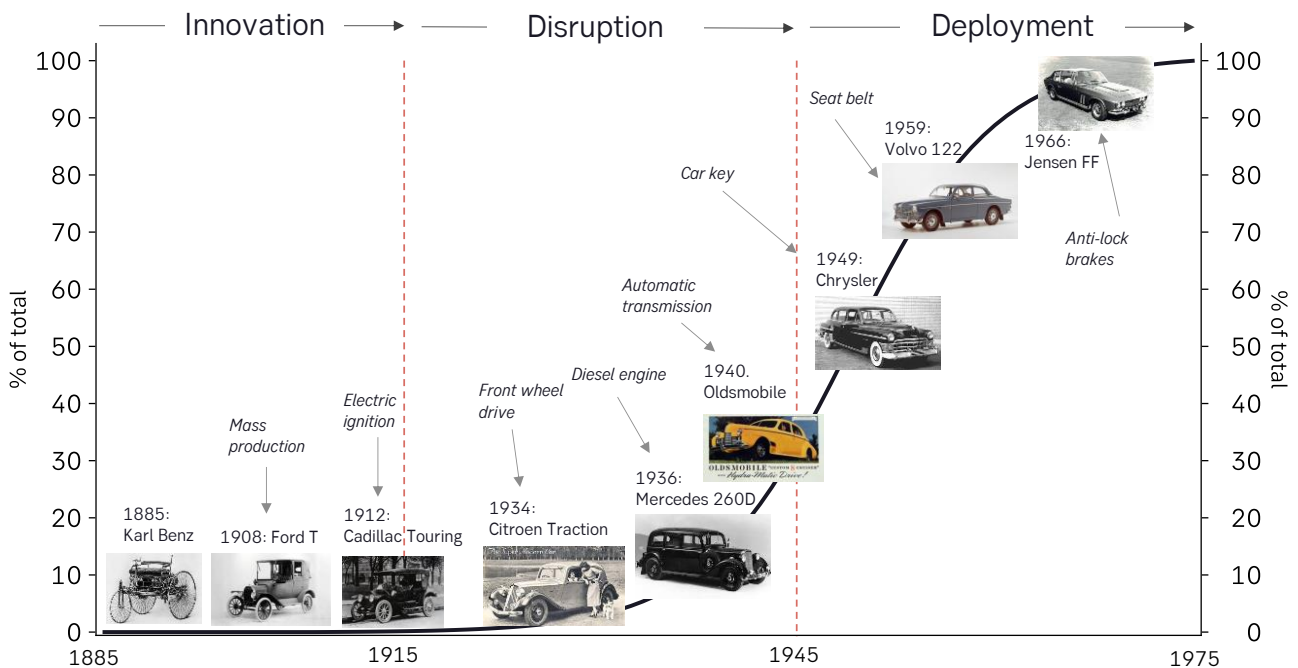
Innovation

Disruption

Deployment

% of total

% of total

100
90
80
70
60
50
40
30
20
10
0

1885
1915
1945
1975

Mass production

Electric ignition

1885: Karl Benz

1908: Ford T

1912: Cadillac Touring

Front wheel drive

1934: Citroen Traction

Diesel engine

1936: Mercedes 260D

Automatic transmission

1940. Oldsmobile

OLDSMOBILE
Hydra-Matic Drive!

Car key

1949: Chrysler

Seat belt

1959: Volvo 122

1966: Jensen FF

Anti-lock brakes